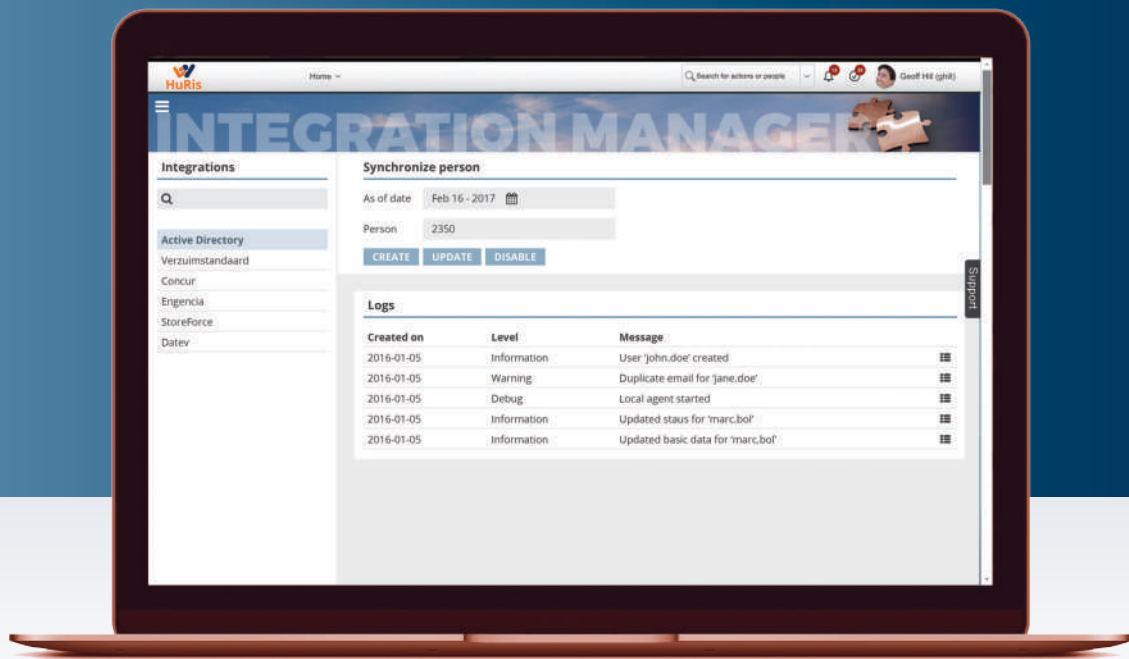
HuRis

Home

Search for actions or people

Geoff Hil (ghil)

INTEGRATION MANAGER

Integrations

Active Directory
Verzuimstandaard
Concur
Engencia
StoreForce
Datev

Synchronize person

As of date Feb 16 - 2017

Person 2350

CREATE UPDATE DISABLE

Support

Logs

| Created on | Level | Message |
|---|---|---|
| 2016-01-05 | Information | User 'john.doe' created |
| 2016-01-05 | Warning | Duplicate email for 'jane.doe' |
| 2016-01-05 | Debug | Local agent started |
| 2016-01-05 | Information | Updated staus for 'marc.bol' |
| 2016-01-05 | Information | Updated basic data for 'marc.bol' |